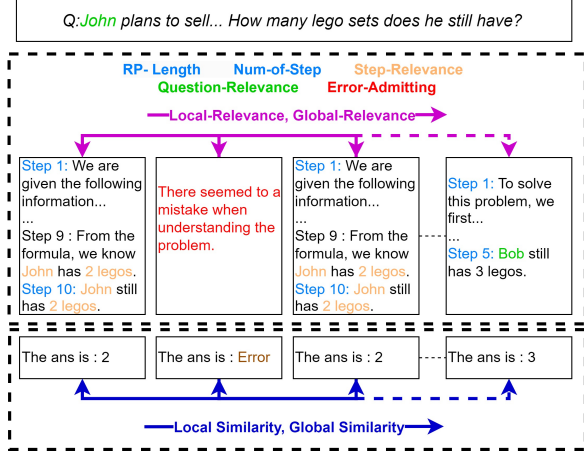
Q:John plans to sell... How many lego sets does he still have?

RP- Length Num-of-Step Step-Relevance
Question-Relevance Error-Admitting

Local-Relevance, Global-Relevance

Step 1: We are given the following information...
...
Step 9 : From the formula, we know John has 2 legos.
Step 10: John still has 2 legos.

There seemed to a mistake when understanding the problem.

Step 1: We are given the following information...
...
Step 9 : From the formula, we know John has 2 legos.
Step 10: John still has 2 legos.

Step 1: To solve this problem, we first...
...
Step 5: Bob still has 3 legos.

The ans is : 2

The ans is : Error

The ans is : 2

The ans is : 3

Local Similarity, Global Similarity